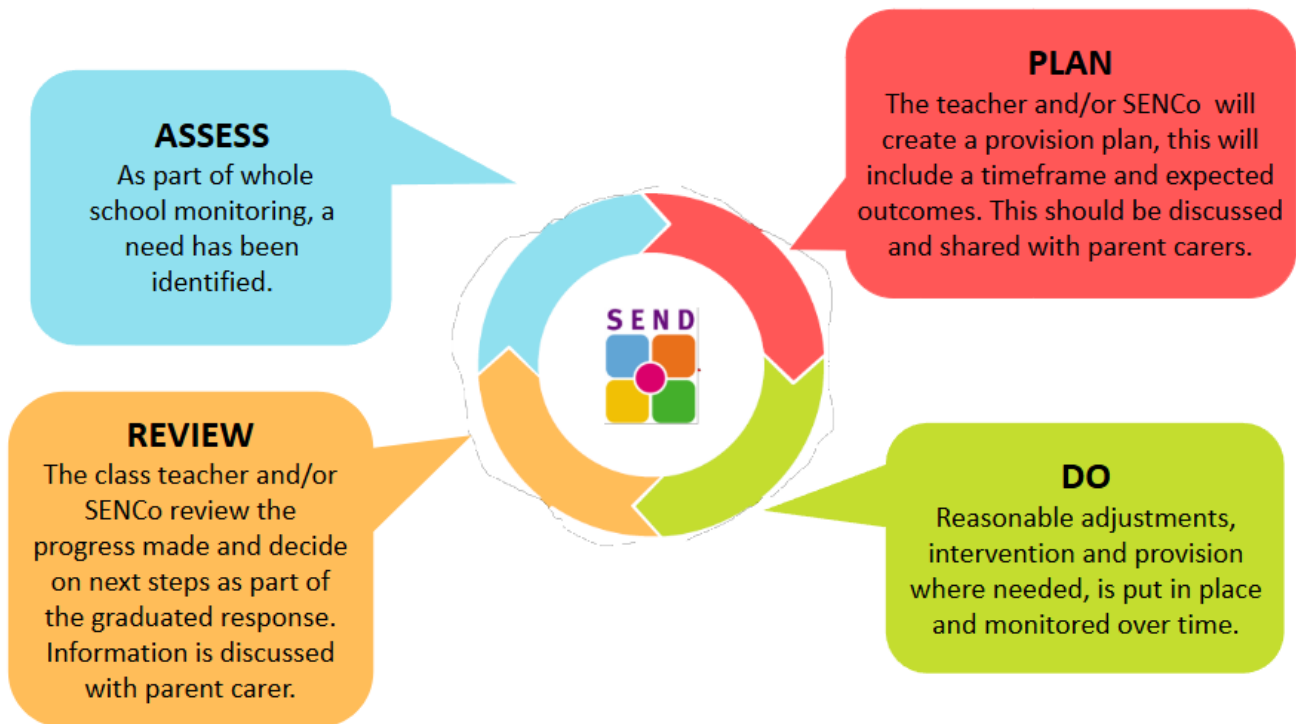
PLAN
The teacher and/or SENCo will create a provision plan, this will include a timeframe and expected outcomes. This should be discussed and shared with parent carers.

ASSESS
As part of whole school monitoring, a need has been identified.

SEND

REVIEW
The class teacher and/or SENCo review the progress made and decide on next steps as part of the graduated response. Information is discussed with parent carer.

DO
Reasonable adjustments, intervention and provision where needed, is put in place and monitored over time.